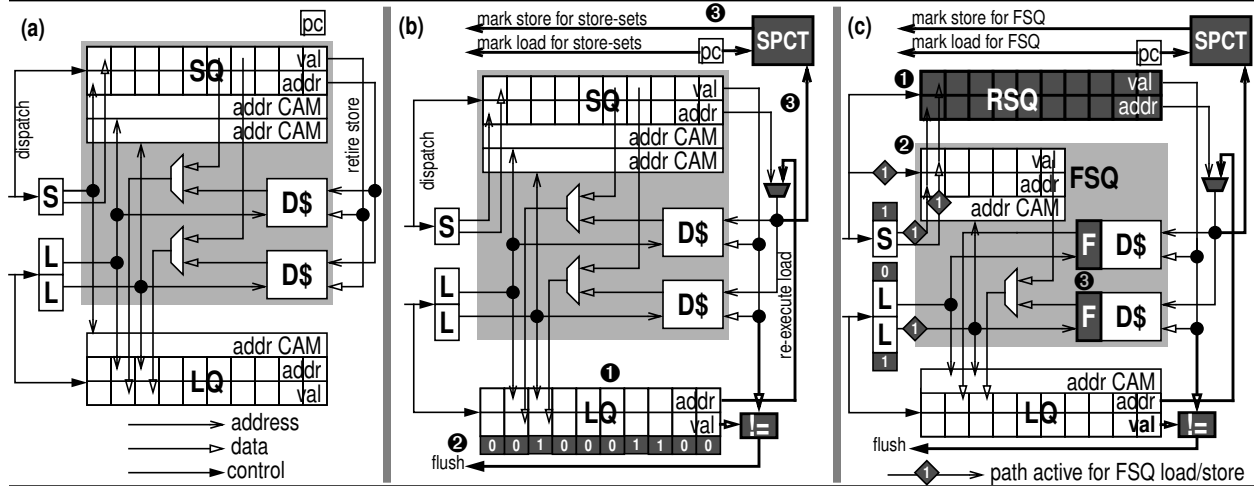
(a)

pc

SQ
val
addr
addr CAM
addr CAM

dispatch

retire store

S

D$

L
L

D$

addr CAM
addr
LQ
val

address
data
control

(b)

mark store for store-sets
mark load for store-sets
❸
SPCT
pc

SQ
val
addr
addr CAM
addr CAM
❸

dispatch

S

D$

L
L

D$

re-execute load

❶
LQ
addr
val
!=

❷
0 0 1 0 0 0 1 1 0 0
flush

(c)

mark store for FSQ
mark load for FSQ
pc
SPCT

❶
RSQ
val
addr

❷
1
val
addr
FSQ
1
addr CAM

1
S
1

F
D$

0
L
L
1
1

❸
F
D$

addr CAM
LQ
addr
val
!=

flush

1
path active for FSQ load/store